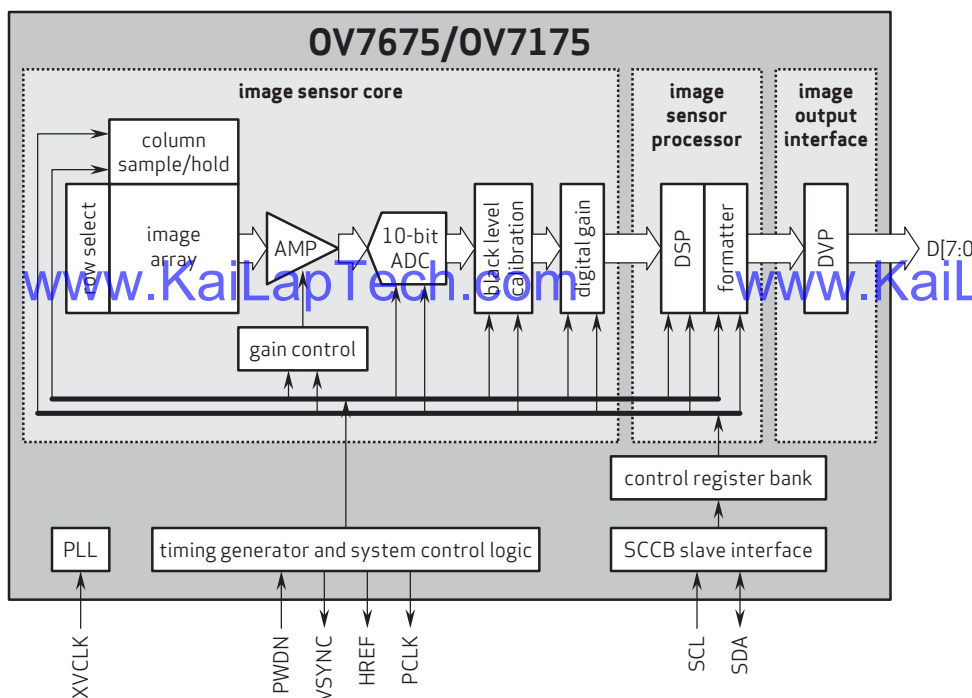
OV7675/OV7175

image sensor core

image sensor processor

image output interface

column sample/hold

row select

image array

AMP

10-bit ADC

black level calibration

digital gain

DSP

formatter

DVP

D[7:0

gain control

www.KaiLapTech.com

www.KaiL

control register bank

PLL

timing generator and system control logic

SCCB slave interface

XVCLK

PWDN

VSYNC

HREF

PCLK

SCL

SDA